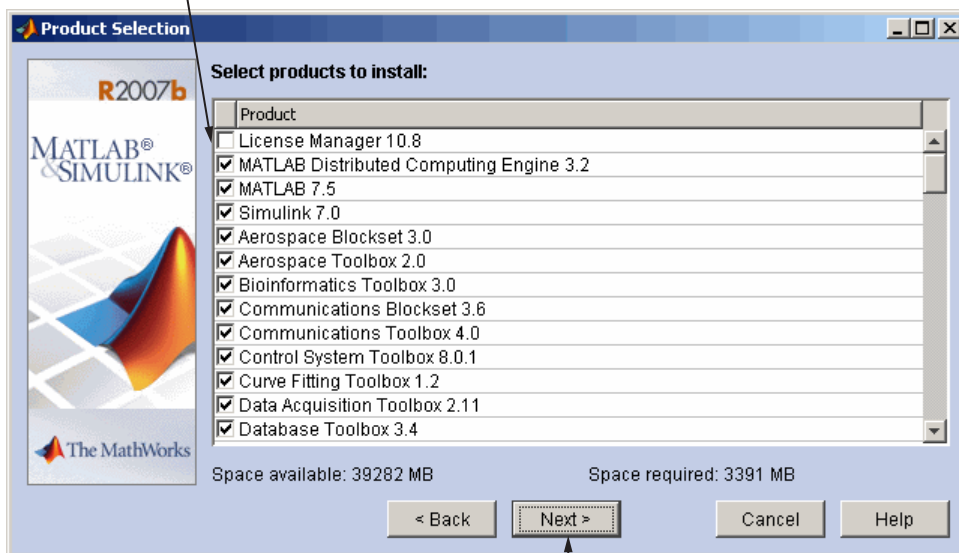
Product Selection

R2007b

MATLAB®
&SIMULINK®

The MathWorks

Select products to install:

| | Product |
|---|---|
| ☐ | License Manager 10.8 |
| ☑ | MATLAB Distributed Computing Engine 3.2 |
| ☑ | MATLAB 7.5 |
| ☑ | Simulink 7.0 |
| ☑ | Aerospace Blockset 3.0 |
| ☑ | Aerospace Toolbox 2.0 |
| ☑ | Bioinformatics Toolbox 3.0 |
| ☑ | Communications Blockset 3.6 |
| ☑ | Communications Toolbox 4.0 |
| ☑ | Control System Toolbox 8.0.1 |
| ☑ | Curve Fitting Toolbox 1.2 |
| ☑ | Data Acquisition Toolbox 2.11 |
| ☑ | Database Toolbox 3.4 |

Space available: 39282 MB

Space required: 3391 MB

< Back

Next >

Cancel

Help